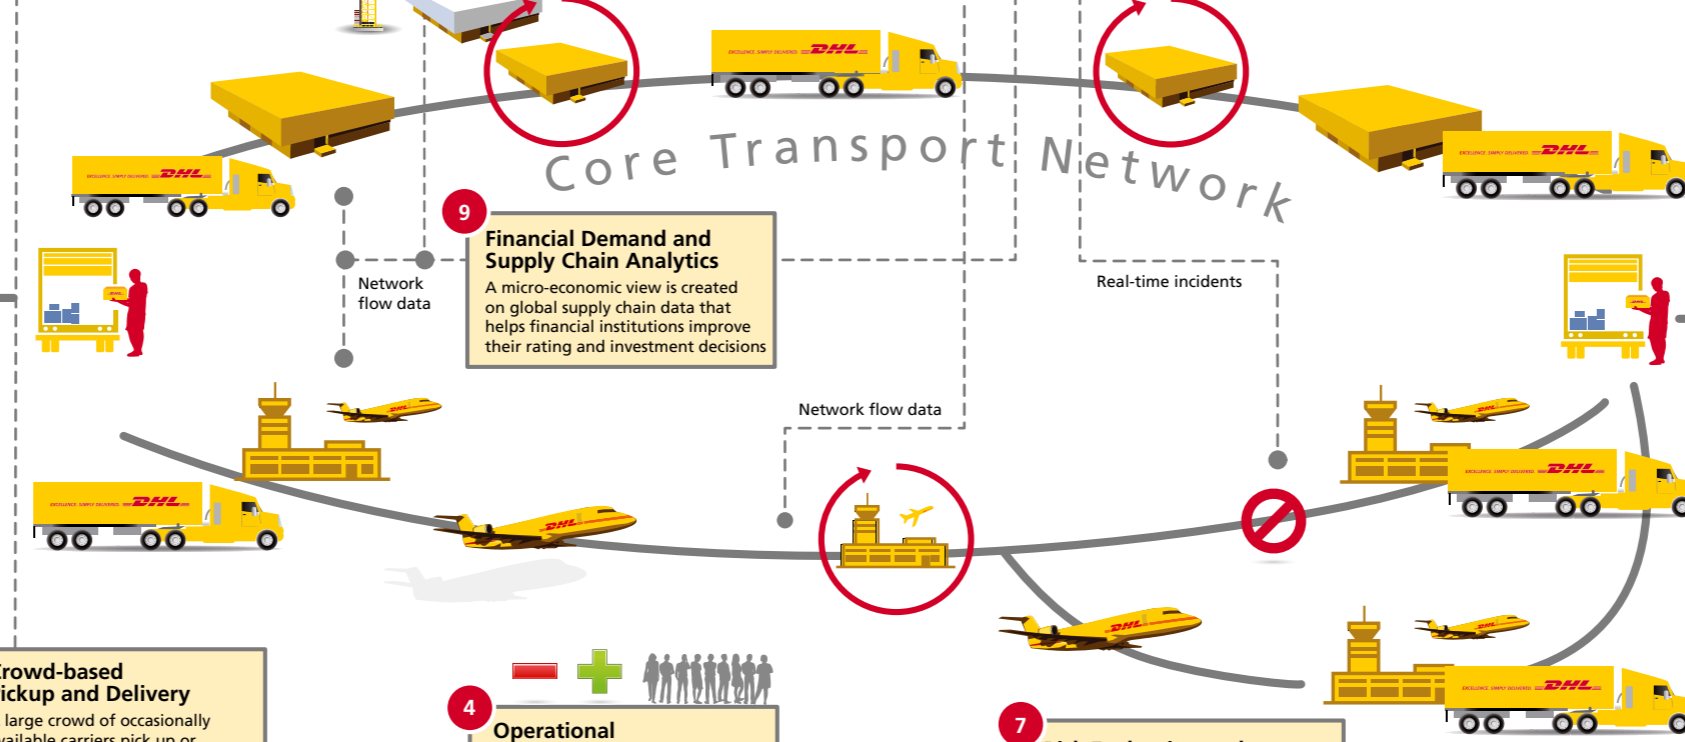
Core Transport Network

9
Financial Demand and Supply Chain Analytics
A micro-economic view is created on global supply chain data that helps financial institutions improve their rating and investment decisions

Network flow data

Real-time incidents

Network flow data

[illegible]rowd-based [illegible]ickup and Delivery
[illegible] large crowd of occasionally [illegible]vailable carriers pick up or

4
Operational

7

DHL
EXCELLENCE. SIMPLY DELIVERED.